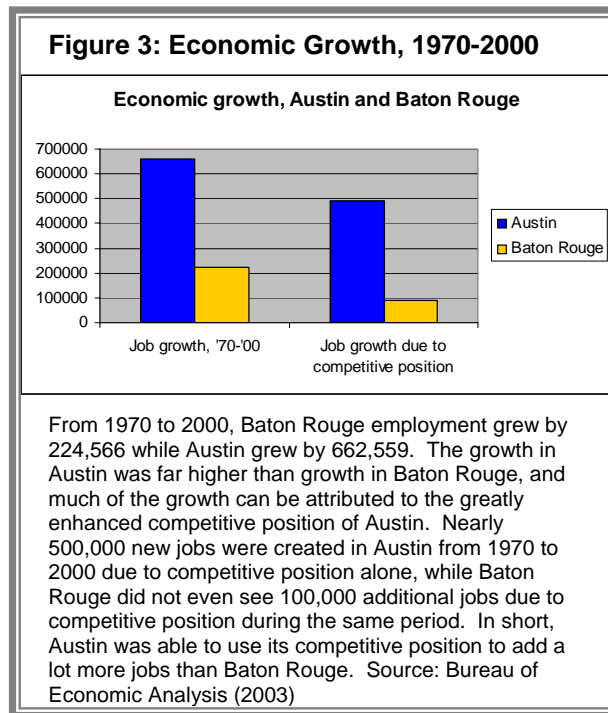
Figure 3: Economic Growth, 1970-2000

Economic growth, Austin and Baton Rouge

700000
600000
500000
400000
300000
200000
100000
0

Job growth, '70-'00
Job growth due to competitive position

Austin
Baton Rouge

From 1970 to 2000, Baton Rouge employment grew by 224,566 while Austin grew by 662,559. The growth in Austin was far higher than growth in Baton Rouge, and much of the growth can be attributed to the greatly enhanced competitive position of Austin. Nearly 500,000 new jobs were created in Austin from 1970 to 2000 due to competitive position alone, while Baton Rouge did not even see 100,000 additional jobs due to competitive position during the same period. In short, Austin was able to use its competitive position to add a lot more jobs than Baton Rouge. Source: Bureau of Economic Analysis (2003)